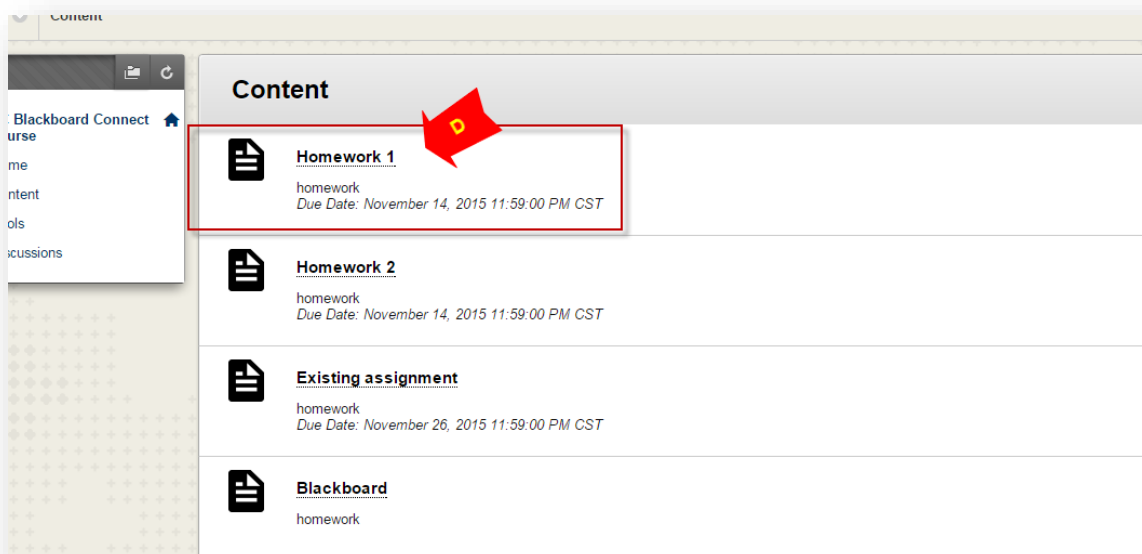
Content

Blackboard Connect urse
me
ntent
ols
scussions

Content

D

Homework 1
homework
Due Date: November 14, 2015 11:59:00 PM CST

Homework 2
homework
Due Date: November 14, 2015 11:59:00 PM CST

Existing assignment
homework
Due Date: November 26, 2015 11:59:00 PM CST

Blackboard
homework